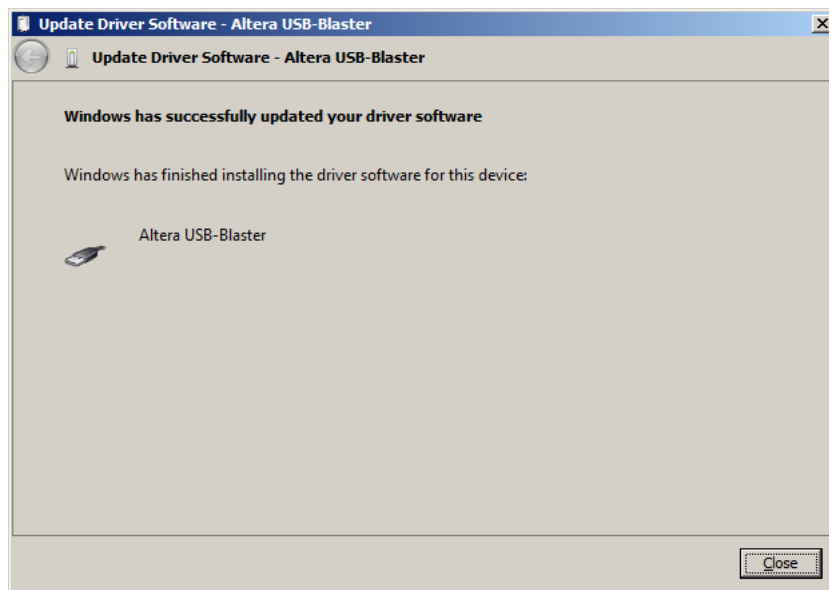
Update Driver Software - Altera USB-Blaster

X

Update Driver Software - Altera USB-Blaster

Windows has successfully updated your driver software

Windows has finished installing the driver software for this device:

Altera USB-Blaster

Close